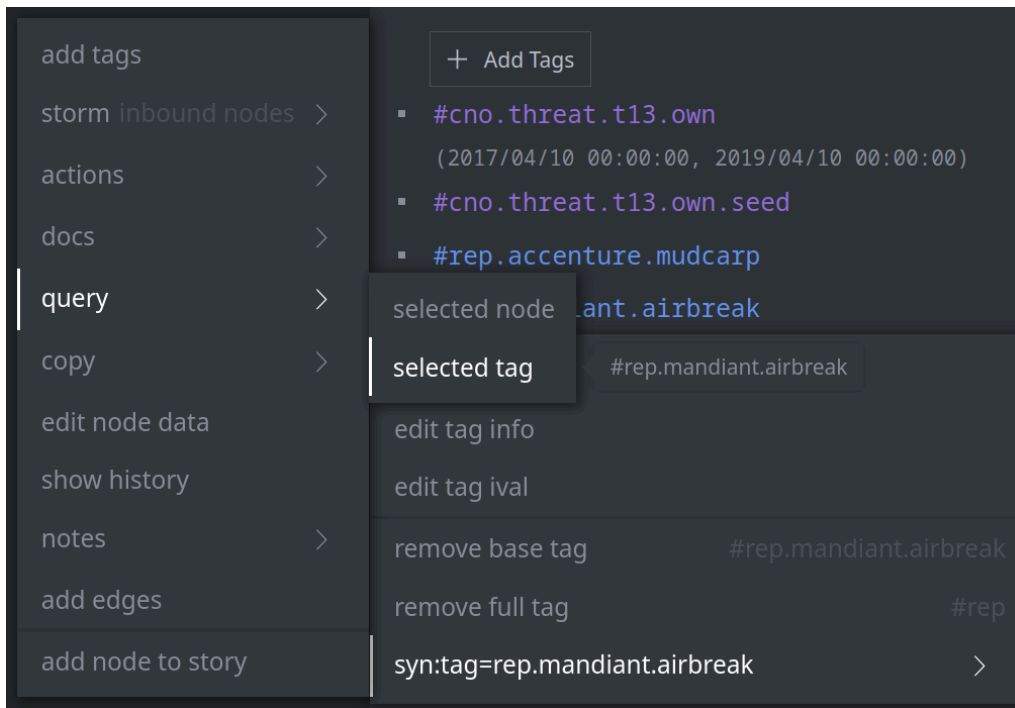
add tags
storm inbound nodes >
actions >
docs >
query >
copy >
edit node data
show history
notes >
add edges
add node to story

+ Add Tags
#cno.threat.t13.own
(2017/04/10 00:00:00, 2019/04/10 00:00:00)
#cno.threat.t13.own.seed
#rep.accenture.mudcarp
ant.airbreak

selected node
selected tag
#rep.mandiant.airbreak

edit tag info
edit tag ival
remove base tag #rep.mandiant.airbreak
remove full tag #rep
syn:tag=rep.mandiant.airbreak >